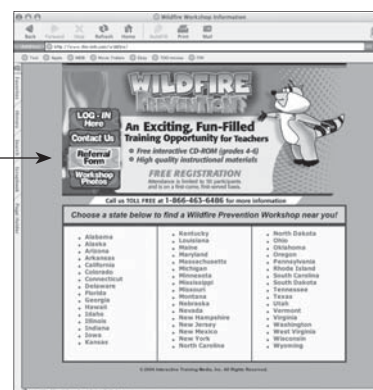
Wildfire Workshop Information

Back Forward Stop Refresh Home AutoFill Print Mail

WILDFIRE PREVENTION

LOG - IN Here

Contact Us

Referral Form

Workshop Photos

An Exciting, Fun-Filled Training Opportunity for Teachers

Free interactive CD-ROM (grades 4-6)

High quality instructional materials

FREE REGISTRATION

Call us TOLL FREE at 1-866-463-6486 for more information

Choose a state below to find a Wildfire Prevention Workshop near you!

- Alabama
- Alaska
- Arizona
- Arkansas
- California
- Colorado
- Connecticut
- Delaware
- Florida
- Georgia
- Hawaii
- Idaho
- Illinois
- Indiana
- Iowa
- Kansas

- Kentucky
- Louisiana
- Maine
- Maryland
- Massachusetts
- Michigan
- Minnesota
- Mississippi
- Missouri
- Montana
- Nebraska
- Nevada
- New Hampshire
- New Jersey
- New Mexico
- New York
- North Carolina

- North Dakota
- Ohio
- Oklahoma
- Oregon
- Pennsylvania
- Rhode Island
- South Carolina
- South Dakota
- Tennessee
- Texas
- Utah
- Vermont
- Virginia
- Washington
- West Virginia
- Wisconsin
- Wyoming

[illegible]